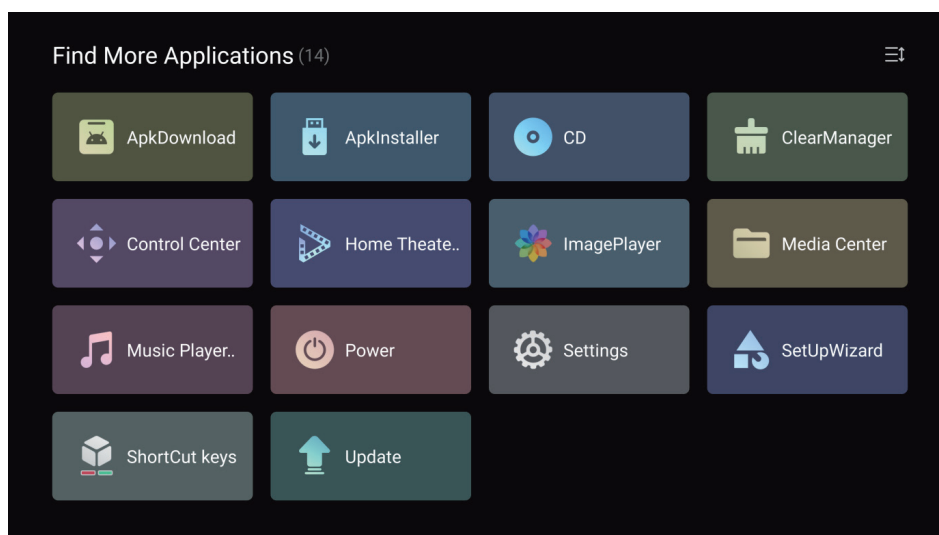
Find More Applications (14)

| | | | |
|---|---|---|---|
| ApkDownload | ApkInstaller | CD | ClearManager |
| Control Center | Home Theate.. | ImagePlayer | Media Center |
| Music Player.. | Power | Settings | SetUpWizard |
| ShortCut keys | Update | | |